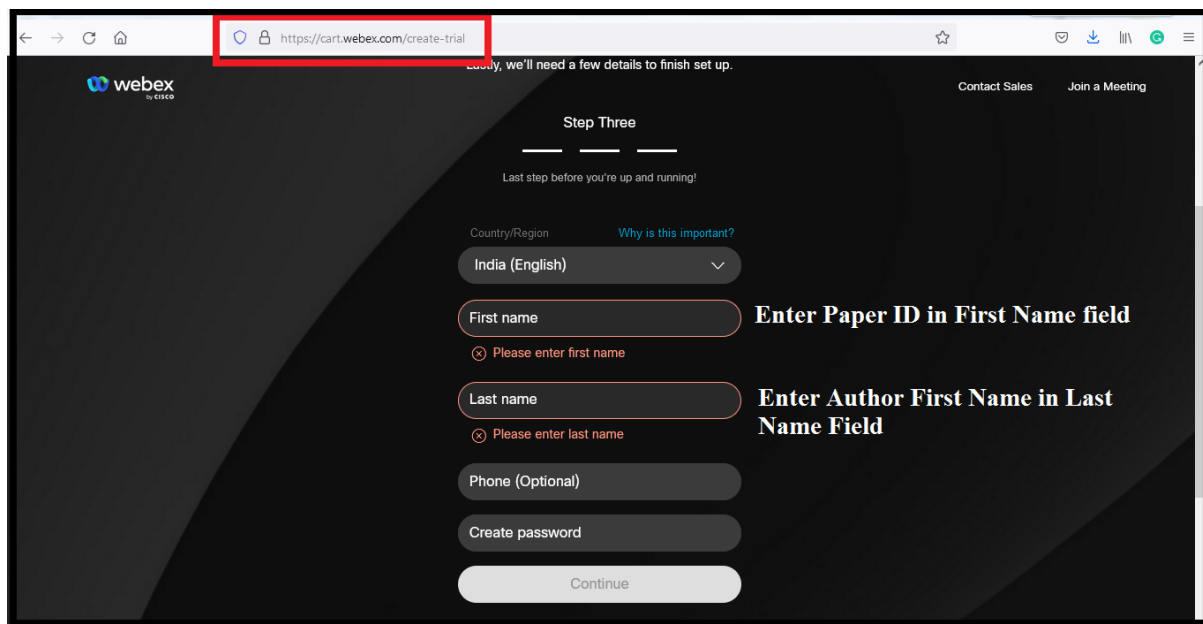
https://cart.webex.com/create-trial

Lastly, we'll need a few details to finish set up.

webex by CISCO

Contact Sales Join a Meeting

Step Three

Last step before you're up and running!

Country/Region Why is this important?

India (English)

First name

Please enter first name

Enter Paper ID in First Name field

Last name

Please enter last name

Enter Author First Name in Last Name Field

Phone (Optional)

Create password

Continue